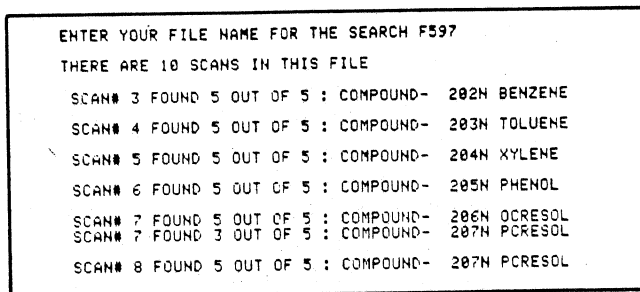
ENTER YOUR FILE NAME FOR THE SEARCH F597

THERE ARE 10 SCANS IN THIS FILE

SCAN# 3 FOUND 5 OUT OF 5 : COMPOUND- 202N BENZENE

SCAN# 4 FOUND 5 OUT OF 5 : COMPOUND- 203N TOLUENE

SCAN# 5 FOUND 5 OUT OF 5 : COMPOUND- 204N XYLENE

SCAN# 6 FOUND 5 OUT OF 5 : COMPOUND- 205N PHENOL

SCAN# 7 FOUND 5 OUT OF 5 : COMPOUND- 206N OCRESOL
SCAN# 7 FOUND 3 OUT OF 5 : COMPOUND- 207N PCRESOL

SCAN# 8 FOUND 5 OUT OF 5 : COMPOUND- 207N PCRESOL